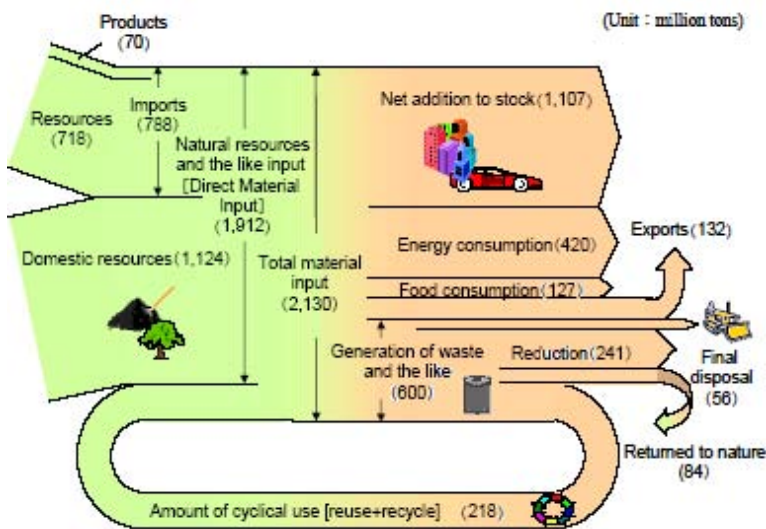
Products (70)

(Unit : million tons)

Resources (718)

Imports (788)

Natural resources and the like input [Direct Material Input] (1,912)

Net addition to stock (1,107)

Domestic resources (1,124)

Total material input (2,130)

Energy consumption (420)

Exports (132)

Food consumption (127)

Generation of waste and the like (600)

Reduction (241)

Final disposal (56)

Returned to nature (84)

Amount of cyclical use [reuse+recycle] (218)